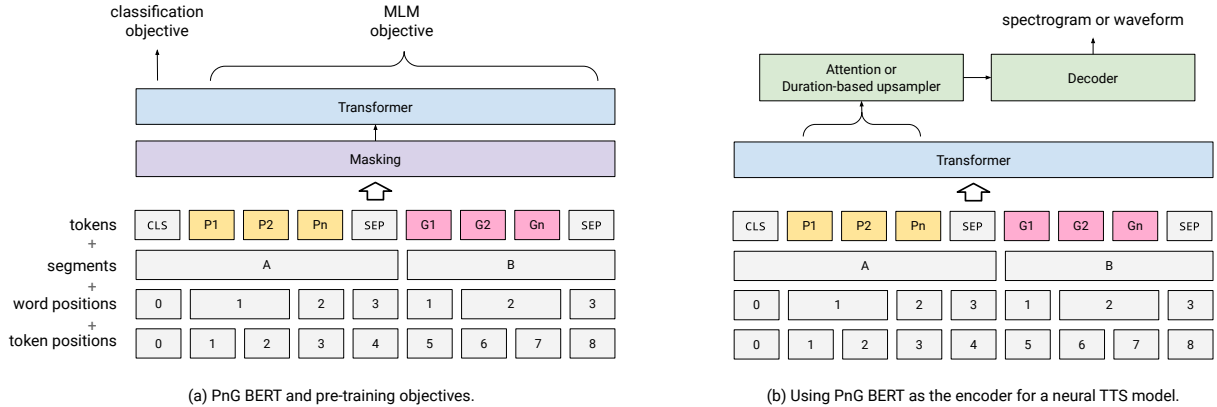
classification objective

MLM objective

Transformer

Masking

tokens + segments + word positions + token positions

| CLS | P1 | P2 | Pn | SEP | G1 | G2 | Gn | SEP |
|---|---|---|---|---|---|---|---|---|
| A | | | | | B | | | |
| 0 | 1 | | 2 | 3 | 1 | 2 | | 3 |
| 0 | 1 | 2 | 3 | 4 | 5 | 6 | 7 | 8 |

(a) PnG BERT and pre-training objectives.

spectrogram or waveform

Attention or Duration-based upsampler

Decoder

Transformer

| CLS | P1 | P2 | Pn | SEP | G1 | G2 | Gn | SEP |
|---|---|---|---|---|---|---|---|---|
| A | | | | | B | | | |
| 0 | 1 | | 2 | 3 | 1 | 2 | | 3 |
| 0 | 1 | 2 | 3 | 4 | 5 | 6 | 7 | 8 |

(b) Using PnG BERT as the encoder for a neural TTS model.